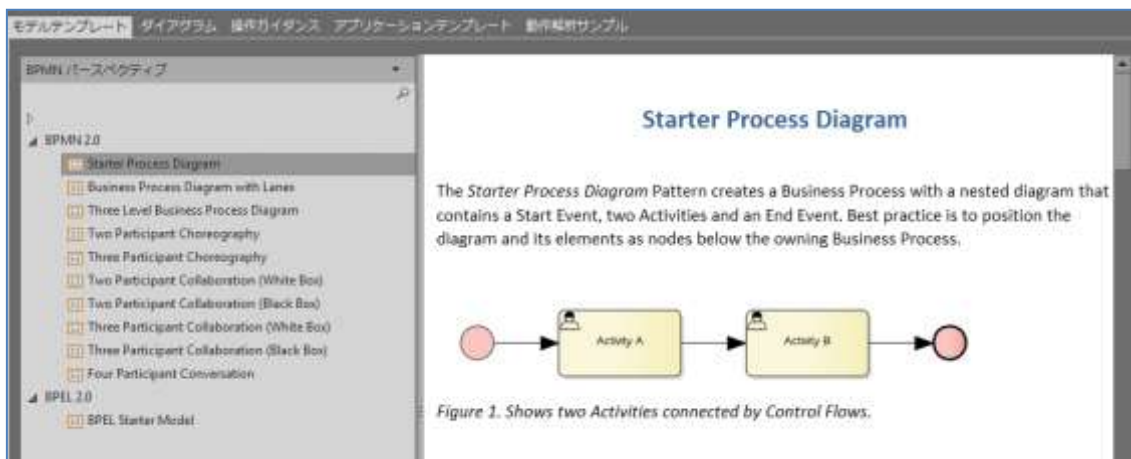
モデルテンプレート ダイアグラム 操作ガイダンス アプリケーションテンプレート 動作解析サンプル

BPMN パースペクティブ

BPMN 2.0
Starter Process Diagram
Business Process Diagram with Lanes
Three Level Business Process Diagram
Two Participant Choreography
Three Participant Choreography
Two Participant Collaboration (White Box)
Two Participant Collaboration (Black Box)
Three Participant Collaboration (White Box)
Three Participant Collaboration (Black Box)
Four Participant Conversation
BPEL 2.0
BPEL Starter Model

Starter Process Diagram

The *Starter Process Diagram* Pattern creates a Business Process with a nested diagram that contains a Start Event, two Activities and an End Event. Best practice is to position the diagram and its elements as nodes below the owning Business Process.

Activity A
Activity B

*Figure 1. Shows two Activities connected by Control Flows.*